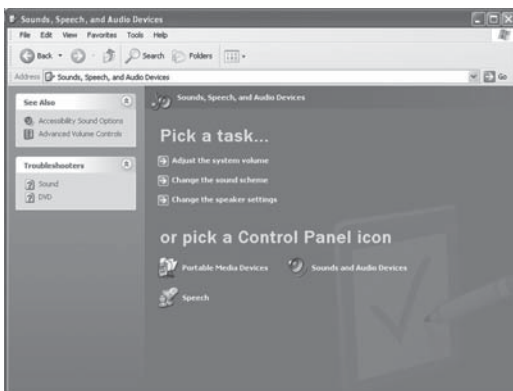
Sounds, Speech, and Audio Devices

File Edit View Favorites Tools Help

Back Search Folders

Address Sounds, Speech, and Audio Devices

Go

See Also

Accessibility Sound Options

Advanced Volume Controls

Troubleshooters

Sound

DVD

Sounds, Speech, and Audio Devices

Pick a task...

Adjust the system volume

Change the sound scheme

Change the speaker settings

or pick a Control Panel icon

Portable Media Devices

Sounds and Audio Devices

Speech